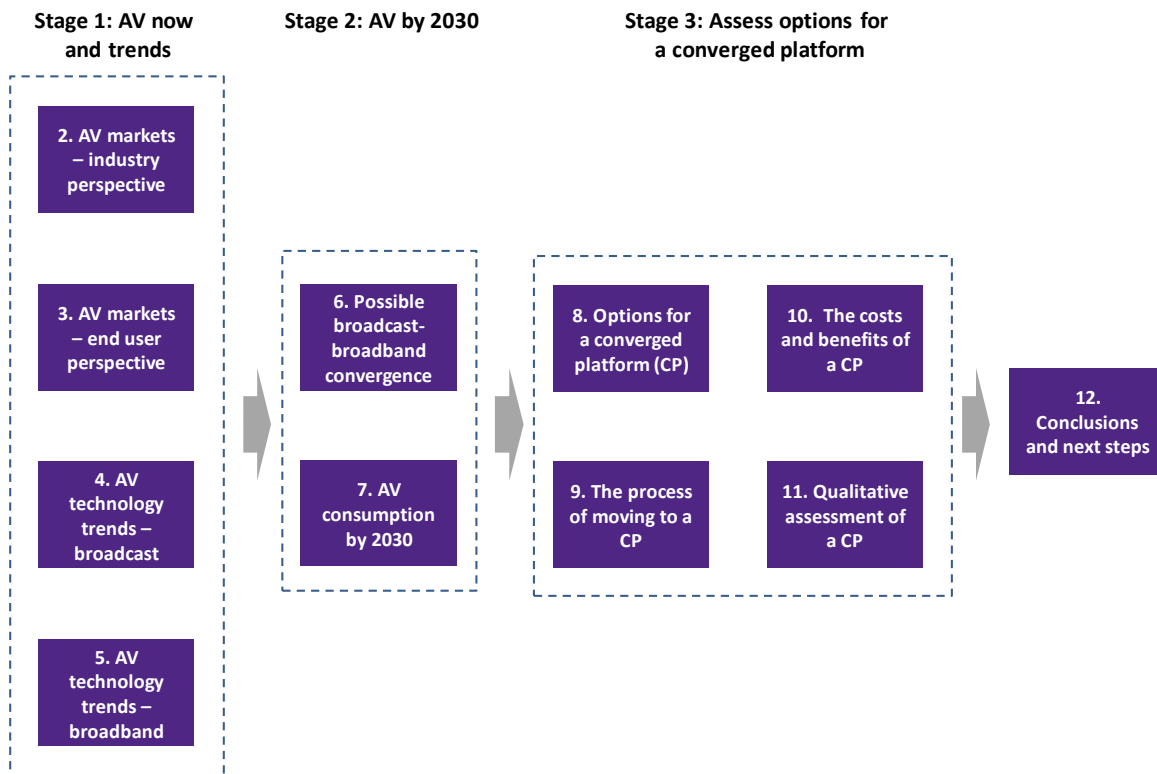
Stage 1: AV now and trends

2. AV markets – industry perspective

3. AV markets – end user perspective

4. AV technology trends – broadcast

5. AV technology trends – broadband

Stage 2: AV by 2030

6. Possible broadcast-broadband convergence

7. AV consumption by 2030

Stage 3: Assess options for a converged platform

8. Options for a converged platform (CP)

10. The costs and benefits of a CP

9. The process of moving to a CP

11. Qualitative assessment of a CP

12. Conclusions and next steps